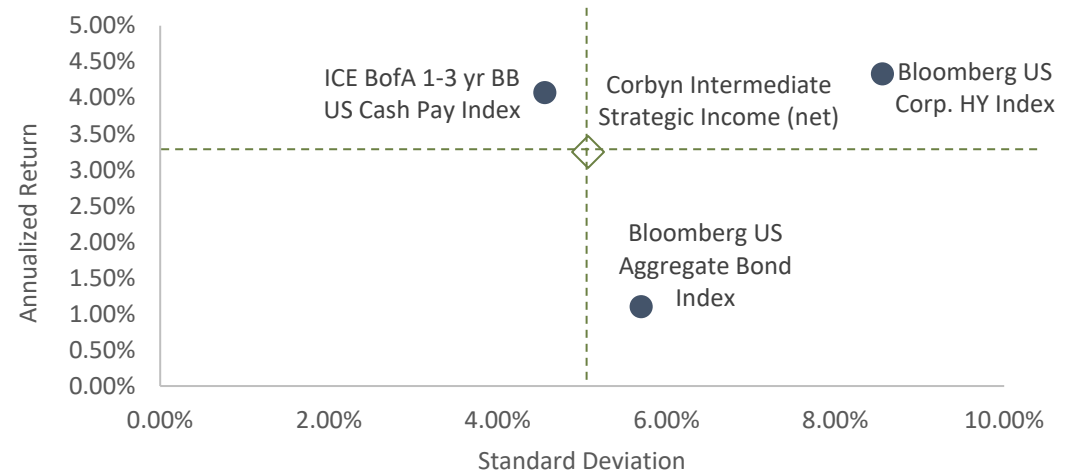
5.00%
4.50%
4.00%
3.50%
3.00%
2.50%
2.00%
1.50%
1.00%
0.50%
0.00%

Annualized Return

ICE BofA 1-3 yr BB US Cash Pay Index

Corbyn Intermediate Strategic Income (net)

Bloomberg US Corp. HY Index

Bloomberg US Aggregate Bond Index

0.00%
2.00%
4.00%
6.00%
8.00%
10.00%

Standard Deviation